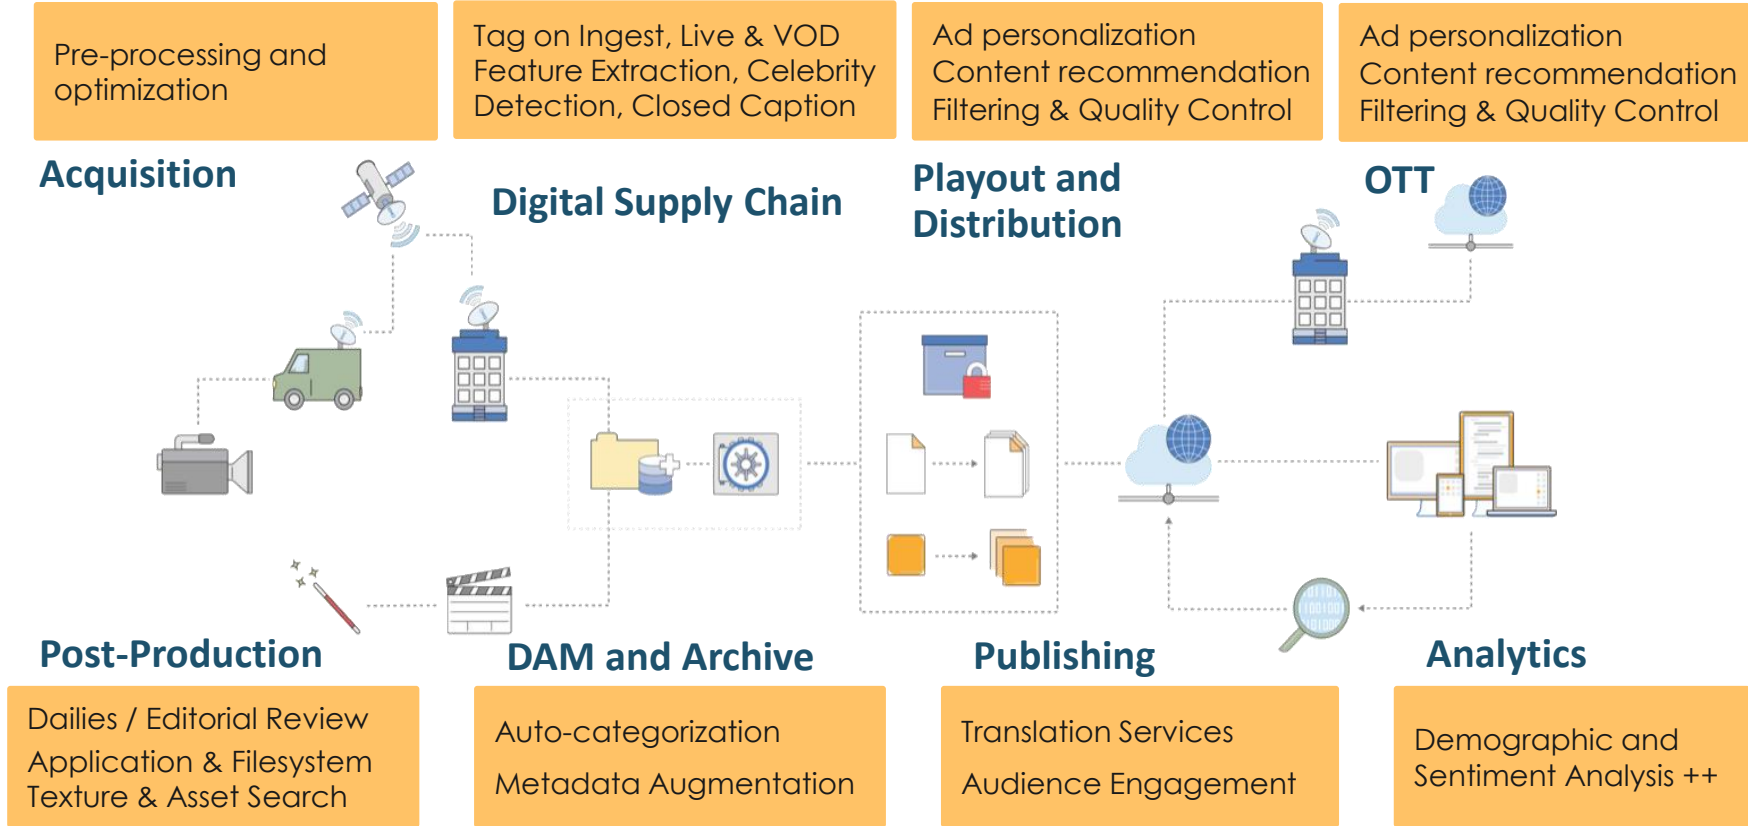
Pre-processing and optimization

Tag on Ingest, Live & VOD Feature Extraction, Celebrity Detection, Closed Caption

Ad personalization
Content recommendation
Filtering & Quality Control

Ad personalization
Content recommendation
Filtering & Quality Control

Acquisition

Digital Supply Chain

Playout and Distribution

OTT

Post-Production

DAM and Archive

Publishing

Analytics

Dailies / Editorial Review
Application & Filesystem
Texture & Asset Search

Auto-categorization
Metadata Augmentation

Translation Services
Audience Engagement

Demographic and Sentiment Analysis ++